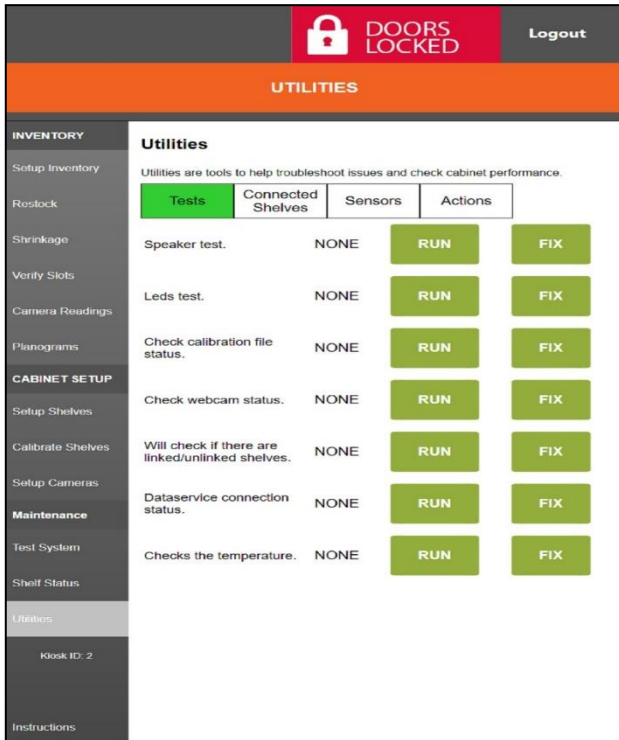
DOORS LOCKED

Logout

UTILITIES

INVENTORY
Setup Inventory
Restock
Shrinkage
Verify Slots
Camera Readings
Planograms
CABINET SETUP
Setup Shelves
Calibrate Shelves
Setup Cameras
Maintenance
Test System
Shelf Status
Utilities
Kiosk ID: 2
Instructions

Utilities

Utilities are tools to help troubleshoot issues and check cabinet performance.

Tests | Connected Shelves | Sensors | Actions

| | | | |
|---|---|---|---|
| Speaker test. | NONE | RUN | FIX |
| Leds test. | NONE | RUN | FIX |
| Check calibration file status. | NONE | RUN | FIX |
| Check webcam status. | NONE | RUN | FIX |
| Will check if there are linked/unlinked shelves. | NONE | RUN | FIX |
| Dataservice connection status. | NONE | RUN | FIX |
| Checks the temperature. | NONE | RUN | FIX |